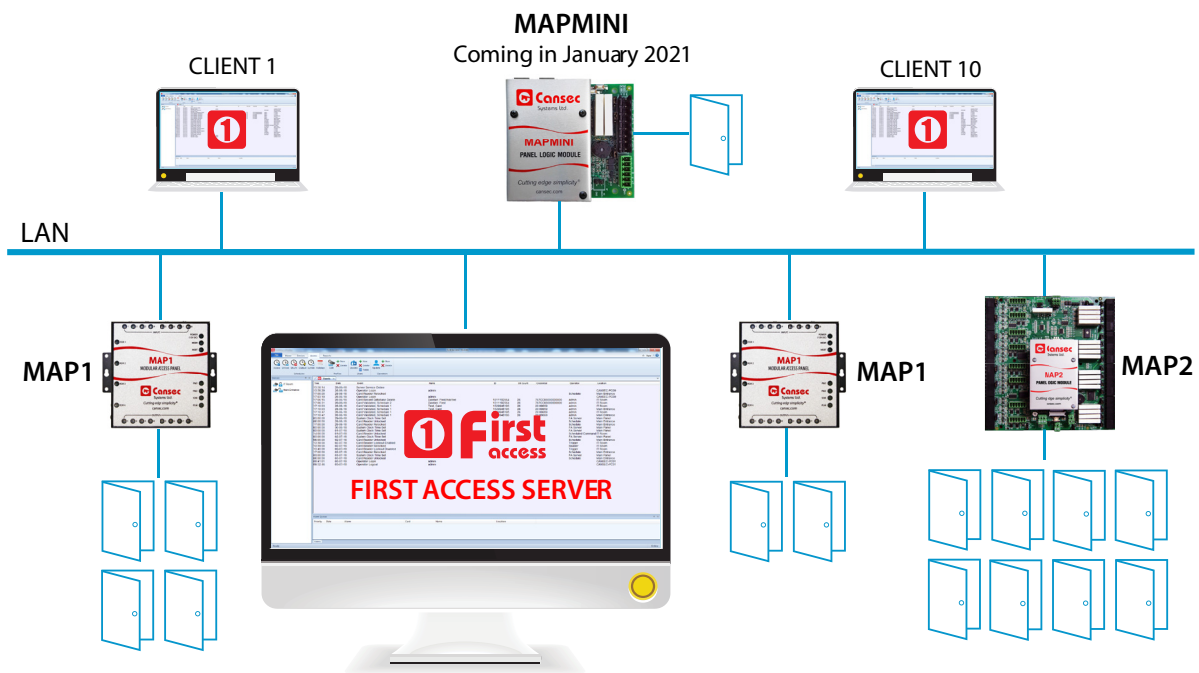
MAPMINI
Coming in January 2021

CLIENT 1

Cansec
Systems ltd.
MAPMINI
PANEL LOGIC MODULE
Cutting edge simplicity®
cansec.com

CLIENT 10

LAN

MAP1
MODULAR ACCESS PANEL
Cansec
Systems ltd.
Cutting edge simplicity®
cansec.com

MAP1

First access

FIRST ACCESS SERVER

MAP1
MODULAR ACCESS PANEL
Cansec
Systems ltd.
Cutting edge simplicity®
cansec.com

MAP1

Cansec
Systems ltd.
MAP2
PANEL LOGIC MODULE
Cutting edge simplicity®
cansec.com

MAP2